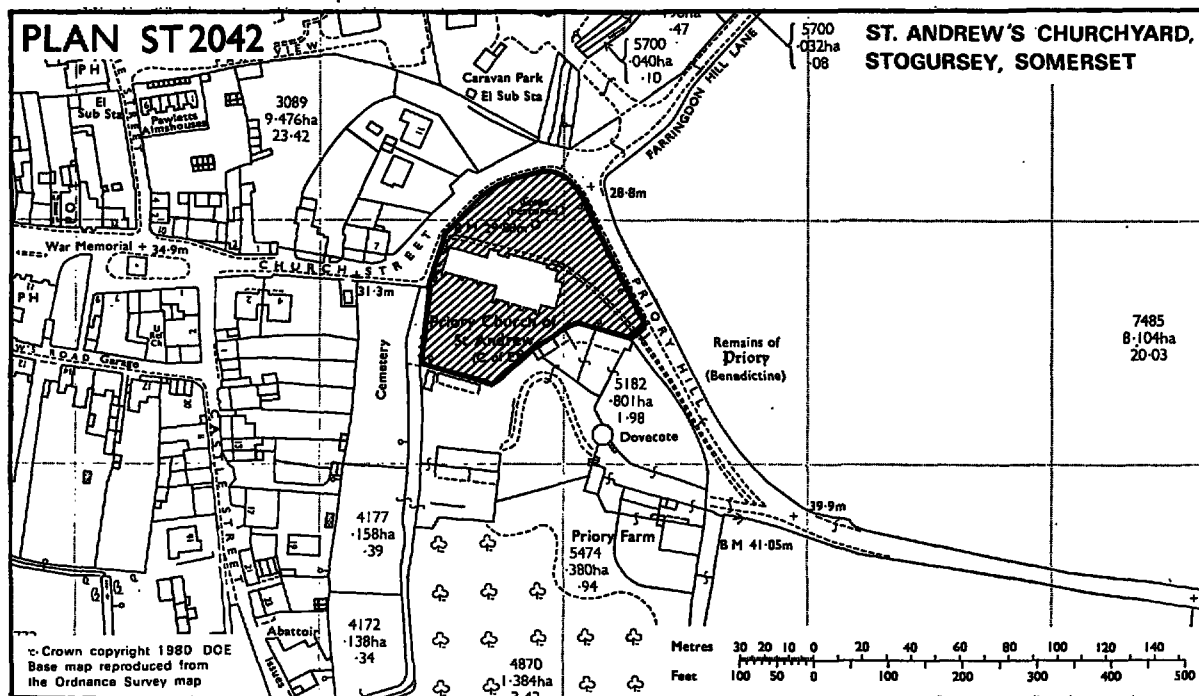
PLAN ST 2042

ST. ANDREW'S CHURCHYARD, STOGURSEY, SOMERSET

PH

El Sub Sta

Pawletts Almshouses

3089
9·476ha
23·42

Caravan Park

El Sub Sta

5700
·040ha
·10

5700
·032ha
·08

·47

PARRINGDON HILL LANE

28·8m

War Memorial 34·9m

CHURCH STREET

B M 29·08m

PH

31·3m

Cemetery

Priory Church of St Andrew (C of E)

PRIORY HILL

Remains of Priory (Benedictine)

7485
8·104ha
20·03

ROAD Garage

5182
·801ha
1·98

Dovecote

CASTLE STREET

4177
·158ha
·39

Priory Farm

5474
·380ha
·94

B M 41·05m

39·9m

4172
·138ha
·34

Abattoir

4870
1·384ha
3·42

© Crown copyright 1980 DOE
Base map reproduced from the Ordnance Survey map

Metres 30 20 10 0 20 40 60 80 100 120 140
Feet 100 50 0 100 200 300 400 500